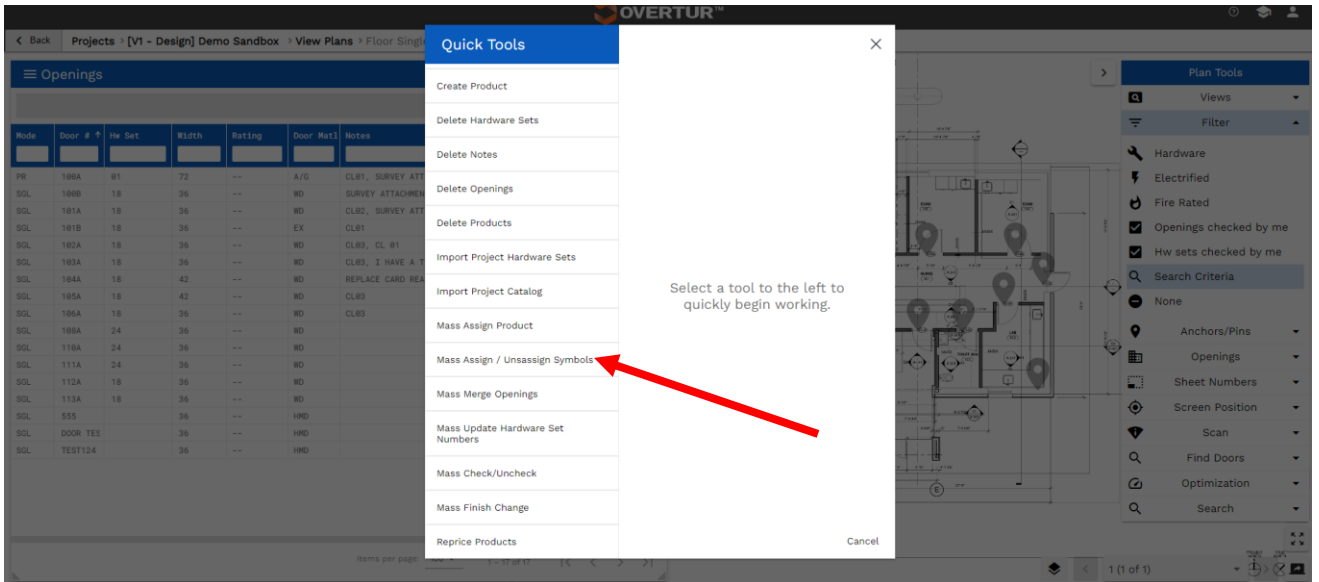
OVERTUR™

< Back Projects > [V1 - Design] Demo Sandbox > View Plans > Floor Singl

Openings

| Mode | Door # | Hw Set | Width | Rating | Door Matl | Notes |
|---|---|---|---|---|---|---|
| PR | 100A | 01 | 72 | -- | A/G | CL01, SURVEY ATT |
| SGL | 100B | 18 | 36 | -- | WD | SURVEY ATTACHMEN |
| SGL | 101A | 18 | 36 | -- | WD | CL02, SURVEY ATT |
| SGL | 101B | 18 | 36 | -- | EX | CL01 |
| SGL | 102A | 18 | 36 | -- | WD | CL03, CL 01 |
| SGL | 103A | 18 | 36 | -- | WD | CL03, I HAVE A T |
| SGL | 104A | 18 | 42 | -- | WD | REPLACE CARD REA |
| SGL | 105A | 18 | 42 | -- | WD | CL03 |
| SGL | 106A | 18 | 36 | -- | WD | CL03 |
| SGL | 108A | 24 | 36 | -- | WD | |
| SGL | 110A | 24 | 36 | -- | WD | |
| SGL | 111A | 24 | 36 | -- | WD | |
| SGL | 112A | 18 | 36 | -- | WD | |
| SGL | 113A | 18 | 36 | -- | WD | |
| SGL | 555 | | 36 | -- | HMD | |
| SGL | DOOR TES | | 36 | -- | HMD | |
| SGL | TEST124 | | 36 | -- | HMD | |

Items per page: 1 – 17 of 17

Quick Tools

Create Product
Delete Hardware Sets
Delete Notes
Delete Openings
Delete Products
Import Project Hardware Sets
Import Project Catalog
Mass Assign Product
Mass Assign / Unassign Symbols
Mass Merge Openings
Mass Update Hardware Set Numbers
Mass Check/Uncheck
Mass Finish Change
Reprice Products

Select a tool to the left to quickly begin working.

Cancel

Plan Tools
Views
Filter
Hardware
Electrified
Fire Rated
Openings checked by me
Hw sets checked by me
Search Criteria
None
Anchors/Pins
Openings
Sheet Numbers
Screen Position
Scan
Find Doors
Optimization
Search

1 (1 of 1)